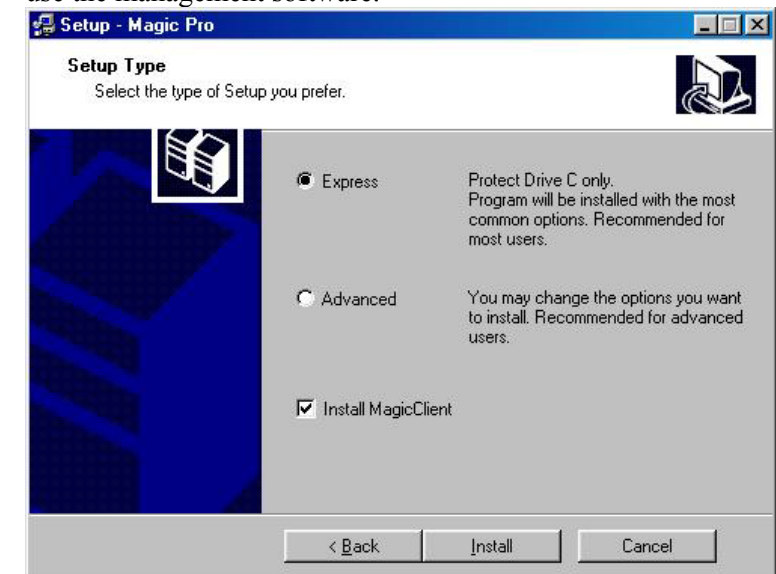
use the management software.

Setup - Magic Pro

Setup Type
Select the type of Setup you prefer.

Express

Protect Drive C only.
Program will be installed with the most common options. Recommended for most users.

Advanced

You may change the options you want to install. Recommended for advanced users.

Install MagicClient

< Back

Install

Cancel